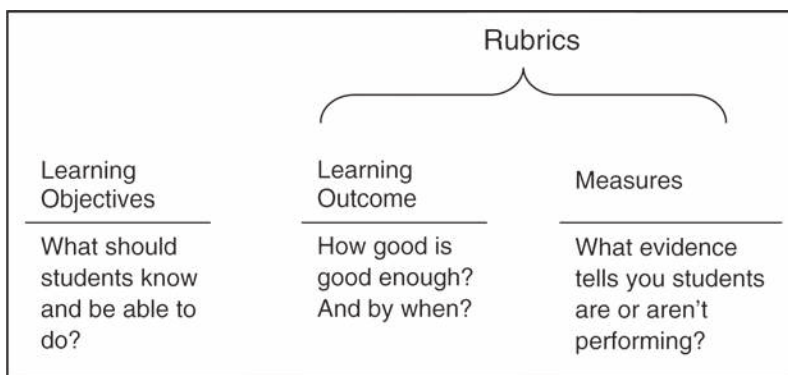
Rubrics

Learning Objectives

What should students know and be able to do?

Learning Outcome

How good is good enough? And by when?

Measures

What evidence tells you students are or aren't performing?